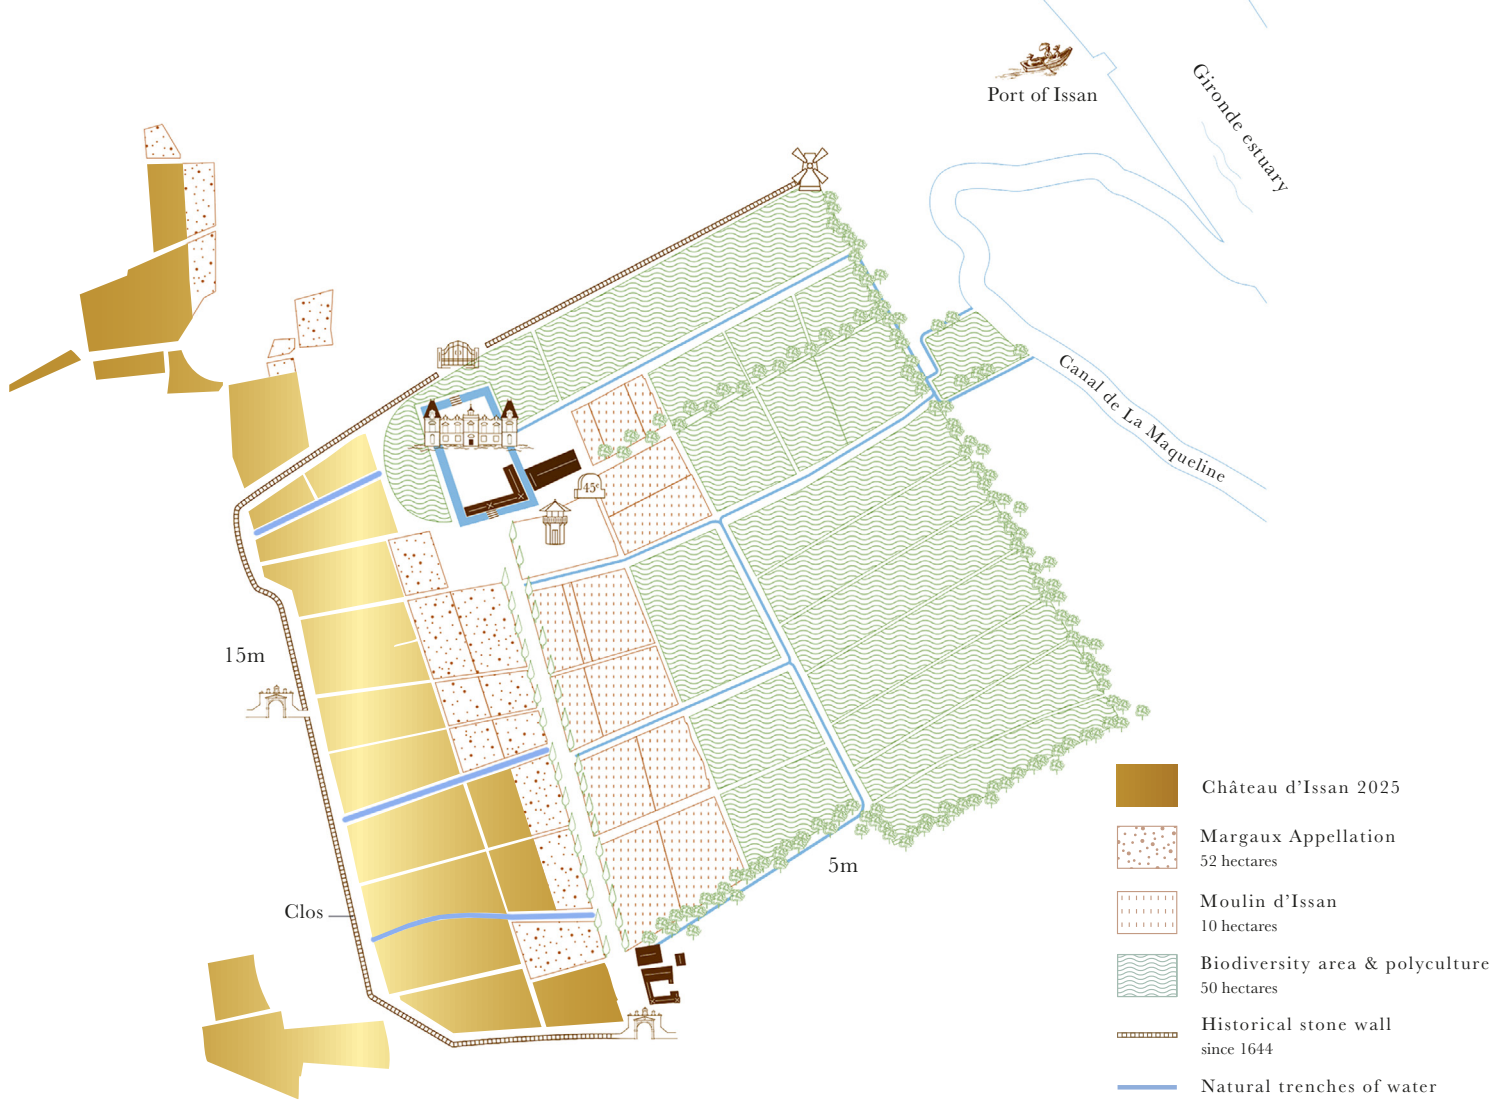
Port of Issan

Gironde estuary

Canal de La Maqueline

15m

Clos

5m

45°

Château d'Issan 2025

Margaux Appellation
52 hectares

Moulin d'Issan
10 hectares

Biodiversity area & polyculture
50 hectares

Historical stone wall
since 1644

Natural trenches of water